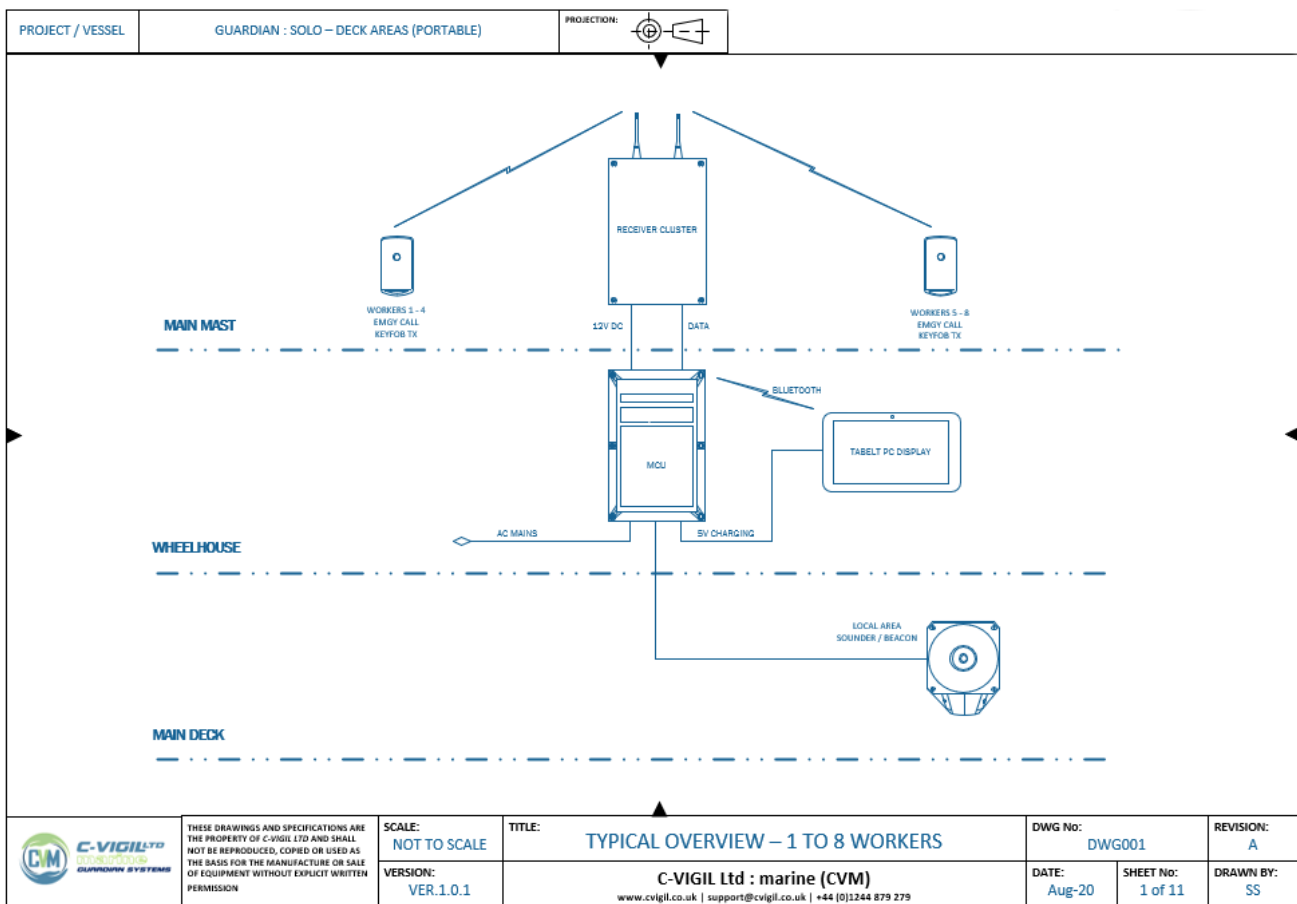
PROJECT / VESSEL | GUARDIAN : SOLO – DECK AREAS (PORTABLE) | PROJECTION:

RECEIVER CLUSTER

WORKERS 1 - 4
EMGY CALL
KEYFOB TX

WORKERS 5 - 8
EMGY CALL
KEYFOB TX

MAIN MAST

12V DC

DATA

BLUETOOTH

TABELT PC DISPLAY

MCU

AC MAINS

5V CHARGING

WHEELHOUSE

LOCAL AREA
SOUNDER / BEACON

MAIN DECK

CVM C-VIGIL LTD marine GUARDIAN SYSTEMS

THESE DRAWINGS AND SPECIFICATIONS ARE THE PROPERTY OF C-VIGIL LTD AND SHALL NOT BE REPRODUCED, COPIED OR USED AS THE BASIS FOR THE MANUFACTURE OR SALE OF EQUIPMENT WITHOUT EXPLICIT WRITTEN PERMISSION

| SCALE: NOT TO SCALE | TITLE: TYPICAL OVERVIEW – 1 TO 8 WORKERS | DWG No: DWG001 | | REVISION: A |
|---|---|---|---|---|
| VERSION: VER.1.0.1 | C-VIGIL Ltd : marine (CVM) www.cvigil.co.uk \| support@cvigil.co.uk \| +44 (0)1244 879 279 | DATE: Aug-20 | SHEET No: 1 of 11 | DRAWN BY: SS |